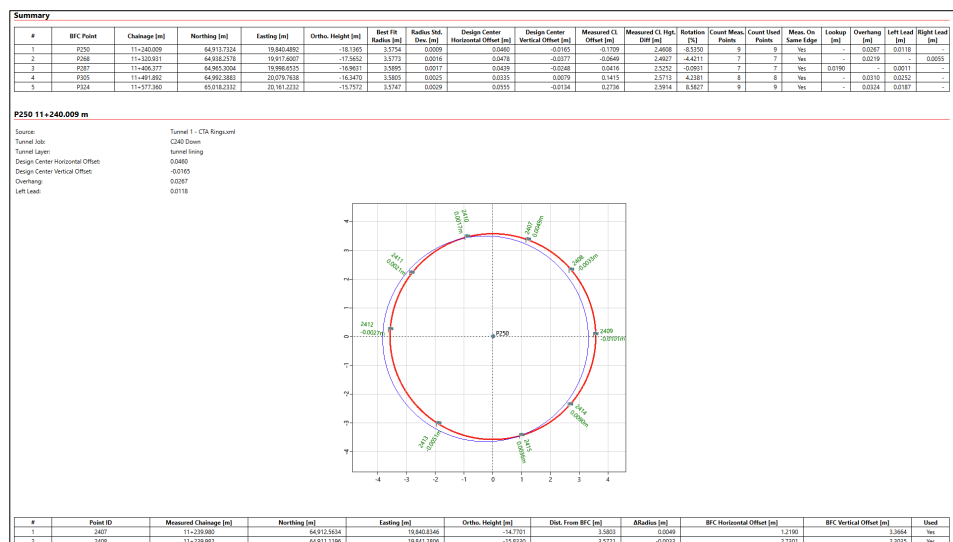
Summary

| # | BFC Point | Chainage [m] | Northing [m] | Easting [m] | Ortho. Height [m] | Best Fit Radius [m] | Radius Std. Dev. [m] | Design Center Horizontal Offset [m] | Design Center Vertical Offset [m] | Measured CL Offset [m] | Measured CL Hgt. Diff [m] | Rotation [%] | Count Meas. Points | Count Used Points | Meas. On Same Edge | Lookup [m] | Overhang [m] | Left Lead [m] | Right Lead [m] |
|---|---|---|---|---|---|---|---|---|---|---|---|---|---|---|---|---|---|---|---|
| 1 | P250 | 11+240.009 | 64,913.7324 | 19,840.4892 | -18.1365 | 3.5754 | 0.0009 | 0.0460 | -0.0165 | -0.1709 | 2.4608 | -8.5350 | 9 | 9 | Yes | - | 0.0267 | 0.0118 | - |
| 2 | P268 | 11+320.931 | 64,938.2578 | 19,917.6007 | -17.5652 | 3.5773 | 0.0016 | 0.0478 | -0.0377 | -0.0649 | 2.4927 | -4.4211 | 7 | 7 | Yes | - | 0.0219 | - | 0.0055 |
| 3 | P287 | 11+406.377 | 64,965.3004 | 19,998.6535 | -16.9631 | 3.5895 | 0.0017 | 0.0439 | -0.0248 | 0.0416 | 2.5252 | -0.0931 | 7 | 7 | Yes | 0.0190 | - | 0.0011 | - |
| 4 | P305 | 11+491.892 | 64,992.3883 | 20,079.7638 | -16.3470 | 3.5805 | 0.0025 | 0.0335 | 0.0079 | 0.1415 | 2.5713 | 4.2381 | 8 | 8 | Yes | - | 0.0310 | 0.0252 | - |
| 5 | P324 | 11+577.360 | 65,018.2332 | 20,161.2232 | -15.7572 | 3.5747 | 0.0029 | 0.0555 | -0.0134 | 0.2736 | 2.5914 | 8.5827 | 9 | 9 | Yes | - | 0.0324 | 0.0187 | - |

P250 11+240.009 m

Source: Tunnel 1 - CTA Rings.xml
Tunnel Job: C240 Down
Tunnel Layer: tunnel lining
Design Center Horizontal Offset: 0.0460
Design Center Vertical Offset: -0.0165
Overhang: 0.0267
Left Lead: 0.0118

2410 0.0017m
2407 0.0049m
2411 0.0021m
2408 -0.0033m
2412 -0.0027m
P250
2409 0.0109m
2414 0.0060m
2413 -0.0051m
2415 0.0058m
4 3 2 1 0 -1 -2 -3 -4
-4 -3 -2 -1 0 1 2 3 4

| # | Point ID | Measured Chainage [m] | Northing [m] | Easting [m] | Ortho. Height [m] | Dist. From BFC [m] | ΔRadius [m] | BFC Horizontal Offset [m] | BFC Vertical Offset [m] | Used |
|---|---|---|---|---|---|---|---|---|---|---|
| 1 | 2407 | 11+239.980 | 64,912.5634 | 19,840.8346 | -14.7701 | 3.5803 | 0.0049 | 1.2190 | 3.3664 | Yes |
| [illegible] | 2408 | 11+239.99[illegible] | 64,911.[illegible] | 19,841.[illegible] | -15.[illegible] | 3.57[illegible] | -0.0033 | 2.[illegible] | 2.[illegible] | Yes |